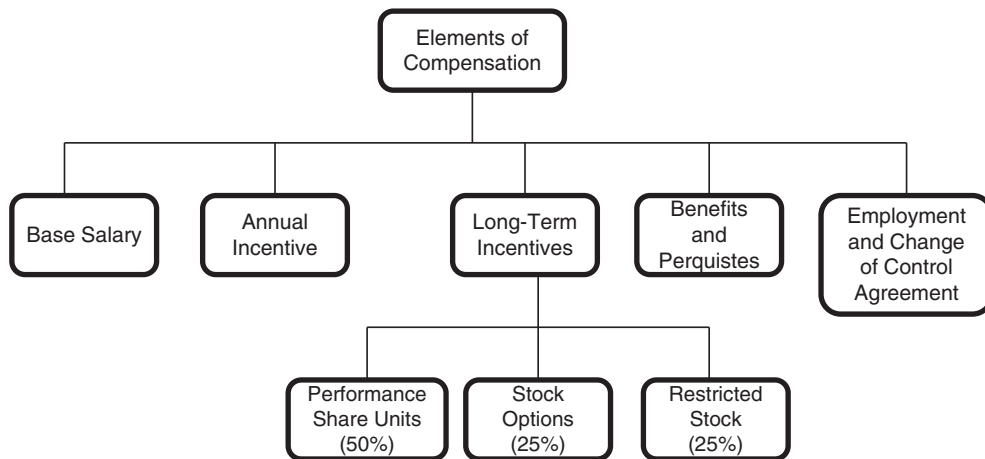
Elements of Compensation

Base Salary

Annual Incentive

Long-Term Incentives

Benefits and Perquistes

Employment and Change of Control Agreement

Performance Share Units (50%)

Stock Options (25%)

Restricted Stock (25%)